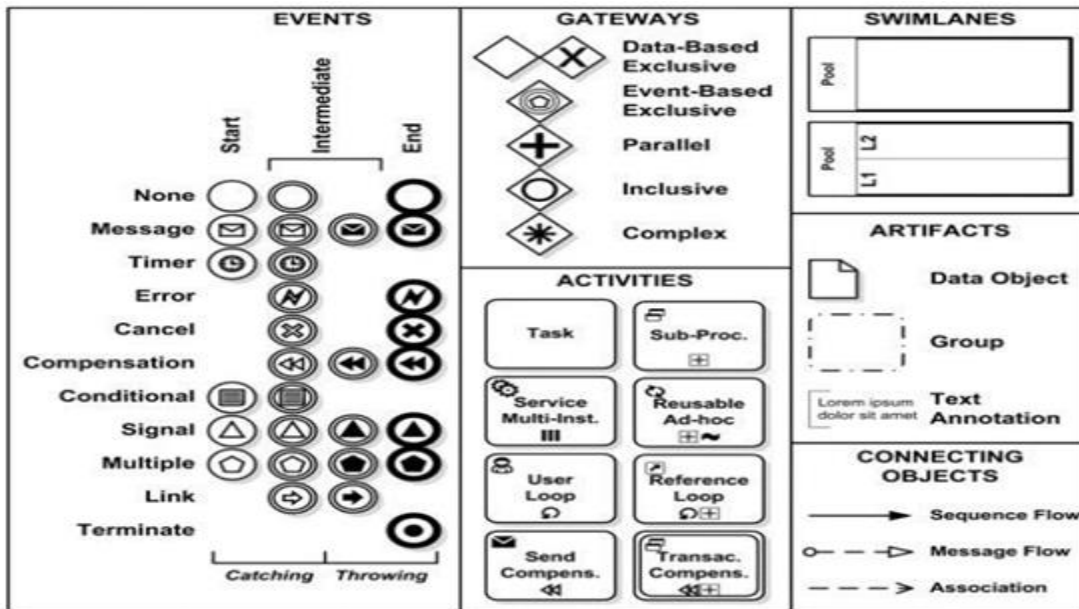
EVENTS

Start

Intermediate

End

None

Message

Timer

Error

Cancel

Compensation

Conditional

Signal

Multiple

Link

Terminate

Catching

Throwing

GATEWAYS

Data-Based Exclusive

Event-Based Exclusive

Parallel

Inclusive

Complex

ACTIVITIES

Task

Sub-Proc.

Service Multi-Inst.

Reusable Ad-hoc

User Loop

Reference Loop

Send Compens.

Transac. Compens.

SWIMLANES

Pool

Pool

L2

L1

ARTIFACTS

Data Object

Group

Lorem ipsum dolor sit amet

Text Annotation

CONNECTING OBJECTS

Sequence Flow

Message Flow

Association